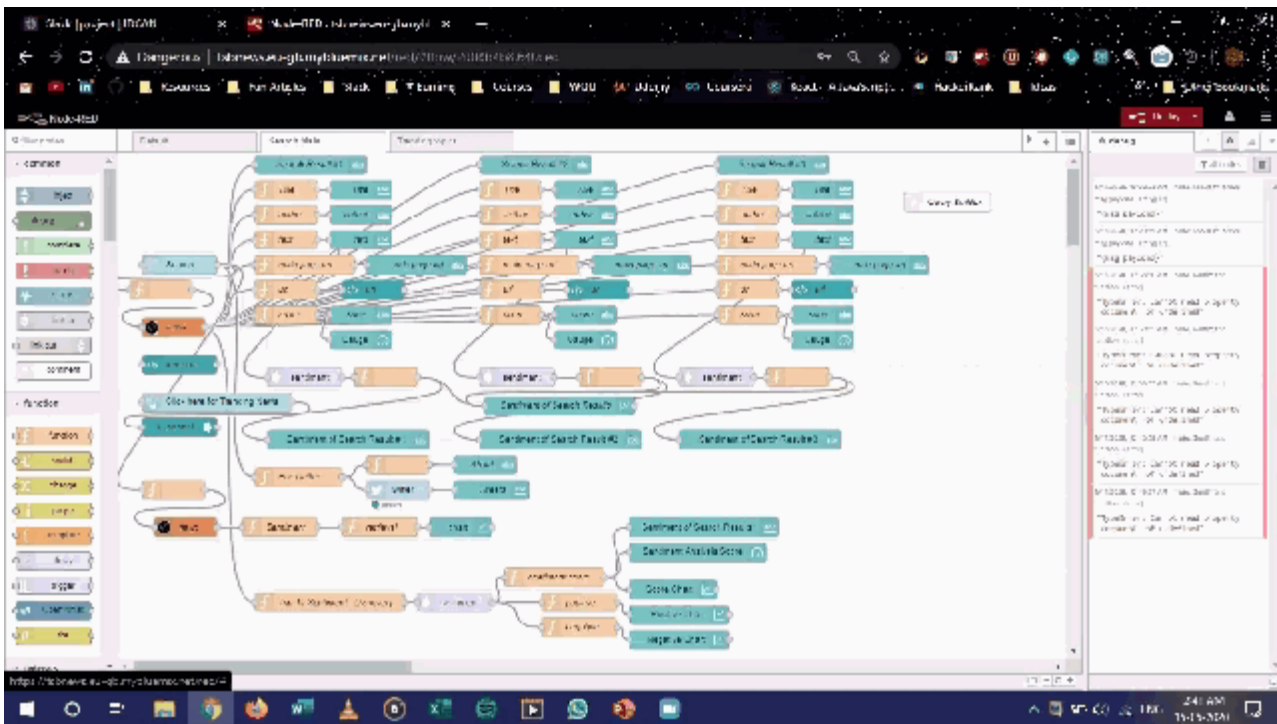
Node-RED

Search Node

Sentiment

Sentiment of Search Results

Sentiment of Search Results#2

Sentiment of Search Results3

Click here for Trending Items

Sentiment

twitter

Sentiment of Search Results

Sentiment Analysis Score

Score Chart

Positive Chart

Negative Chart

comment

function

switch

change

trigger

debug

Gauge

Gauge

Gauge

https://nodered.eu-gb.mybluemix.net/red/#